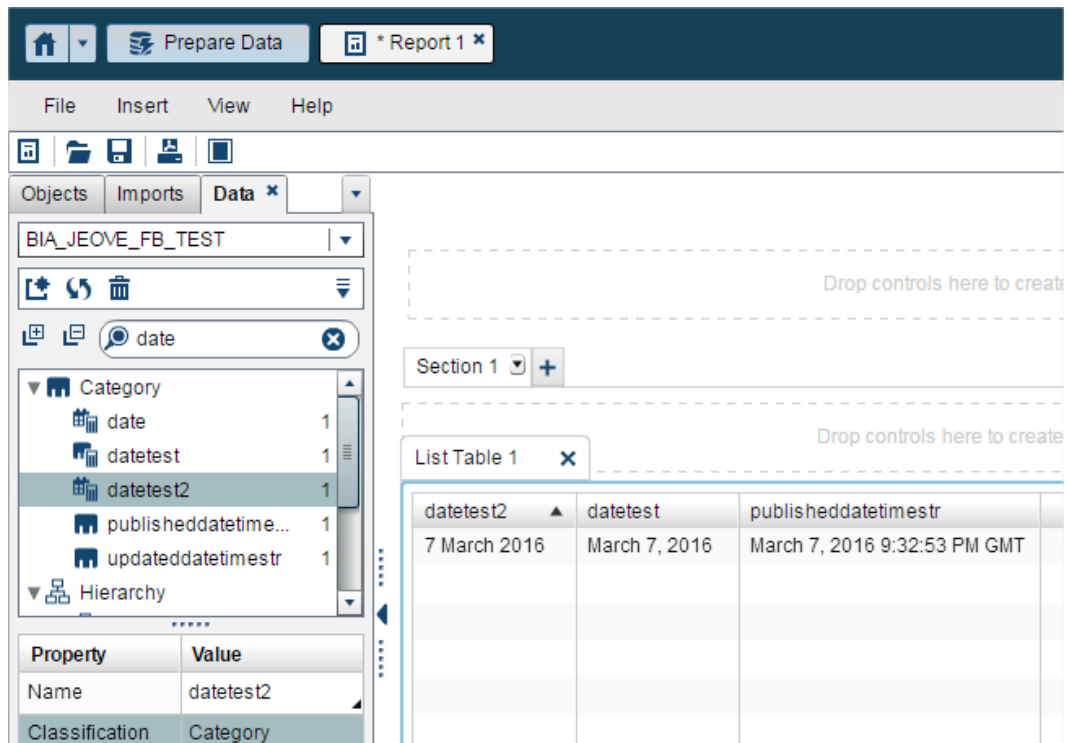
Prepare Data
* Report 1 ✖

File Insert View Help

Objects Imports Data ✖

BIA_JEOVE_FB_TEST

date

Category
date 1
datetest 1
datetest2 1
publisheddatetime... 1
updateddatetimestr 1
Hierarchy

| Property | Value |
|---|---|
| Name | datetest2 |
| Classification | Category |

Drop controls here to create

Section 1 +

Drop controls here to create

List Table 1 ✖

| datetest2 ▲ | datetest | publisheddatetimestr |
|---|---|---|
| 7 March 2016 | March 7, 2016 | March 7, 2016 9:32:53 PM GMT |